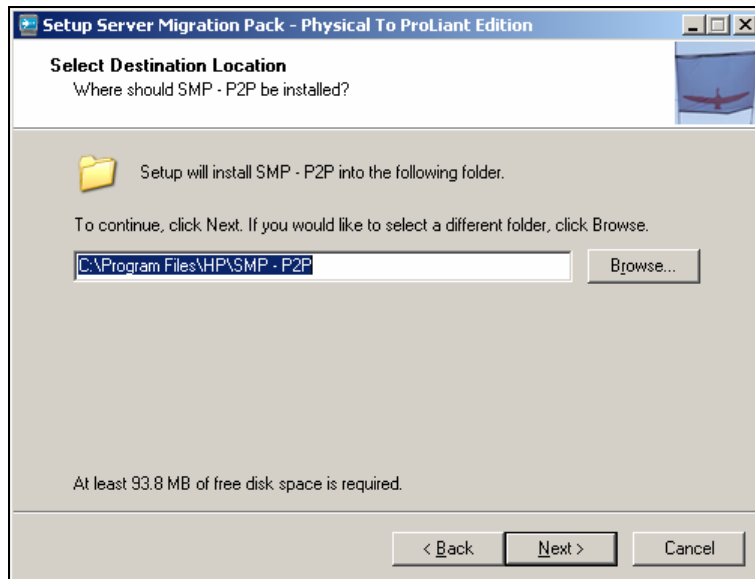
Setup Server Migration Pack - Physical To ProLiant Edition

Select Destination Location
Where should SMP - P2P be installed?

Setup will install SMP - P2P into the following folder.

To continue, click Next. If you would like to select a different folder, click Browse.

C:\Program Files\HP\SMP - P2P

Browse...

At least 93.8 MB of free disk space is required.

< Back
Next >
Cancel